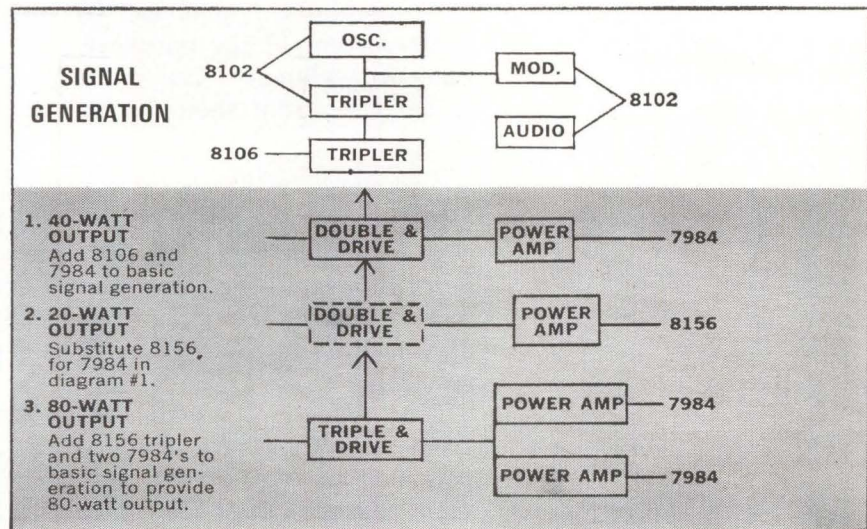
SIGNAL GENERATION

8102

OSC.

TRIPLER

MOD.

AUDIO

8102

8106

TRIPLER

1. 40-WATT OUTPUT
Add 8106 and 7984 to basic signal generation.

DOUBLE & DRIVE

POWER AMP

7984

2. 20-WATT OUTPUT
Substitute 8156 for 7984 in diagram #1.

DOUBLE & DRIVE

POWER AMP

8156

3. 80-WATT OUTPUT
Add 8156 tripler and two 7984's to basic signal generation to provide 80-watt output.

TRIPLE & DRIVE

POWER AMP

7984

POWER AMP

7984